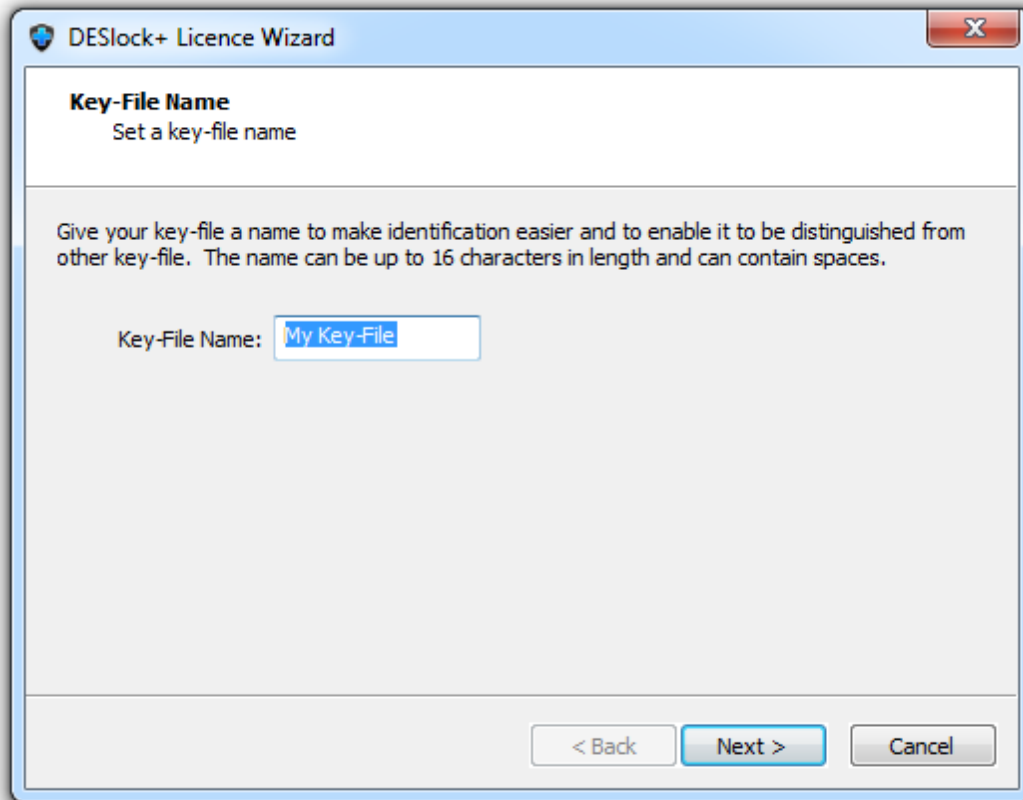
DESlock+ Licence Wizard

Key-File Name
Set a key-file name

Give your key-file a name to make identification easier and to enable it to be distinguished from other key-file. The name can be up to 16 characters in length and can contain spaces.

Key-File Name: My Key-File

< Back
Next >
Cancel